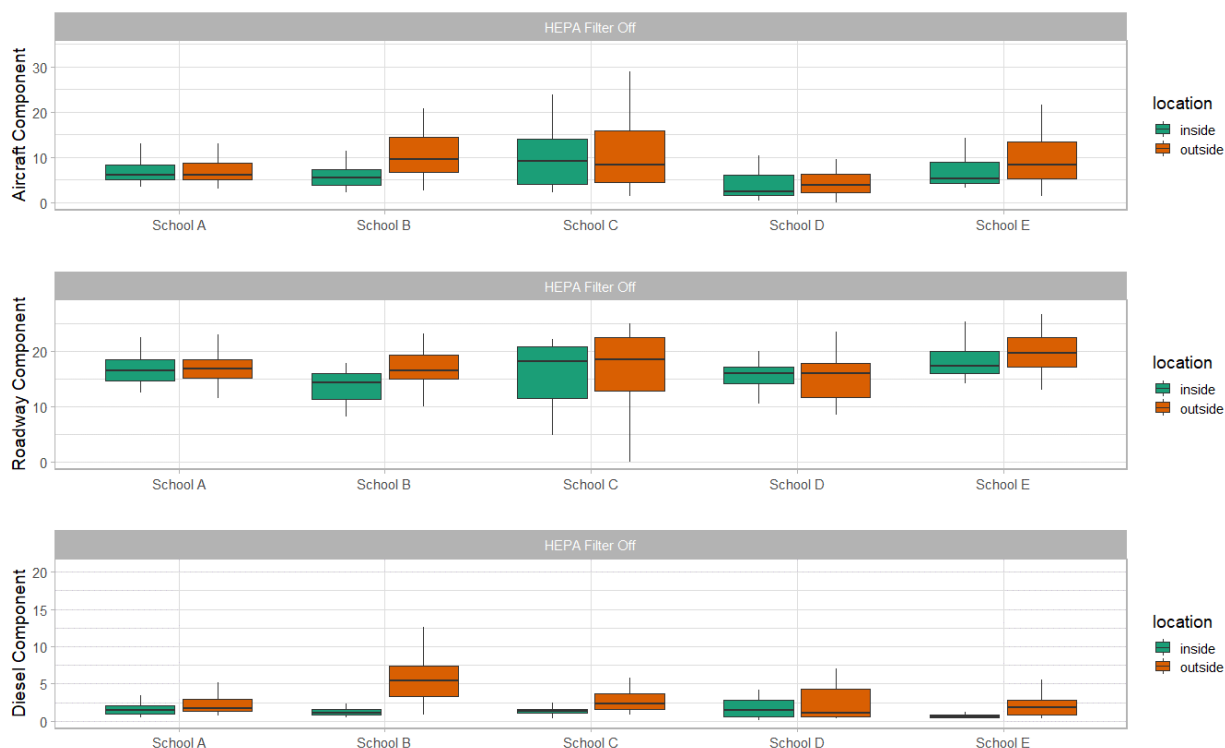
HEPA Filter Off

Aircraft Component

30
20
10
0

School A
School B
School C
School D
School E

location
inside
outside

HEPA Filter Off

Roadway Component

20
10
0

School A
School B
School C
School D
School E

location
inside
outside

HEPA Filter Off

Diesel Component

20
15
10
5
0

School A
School B
School C
School D
School E

location
inside
outside